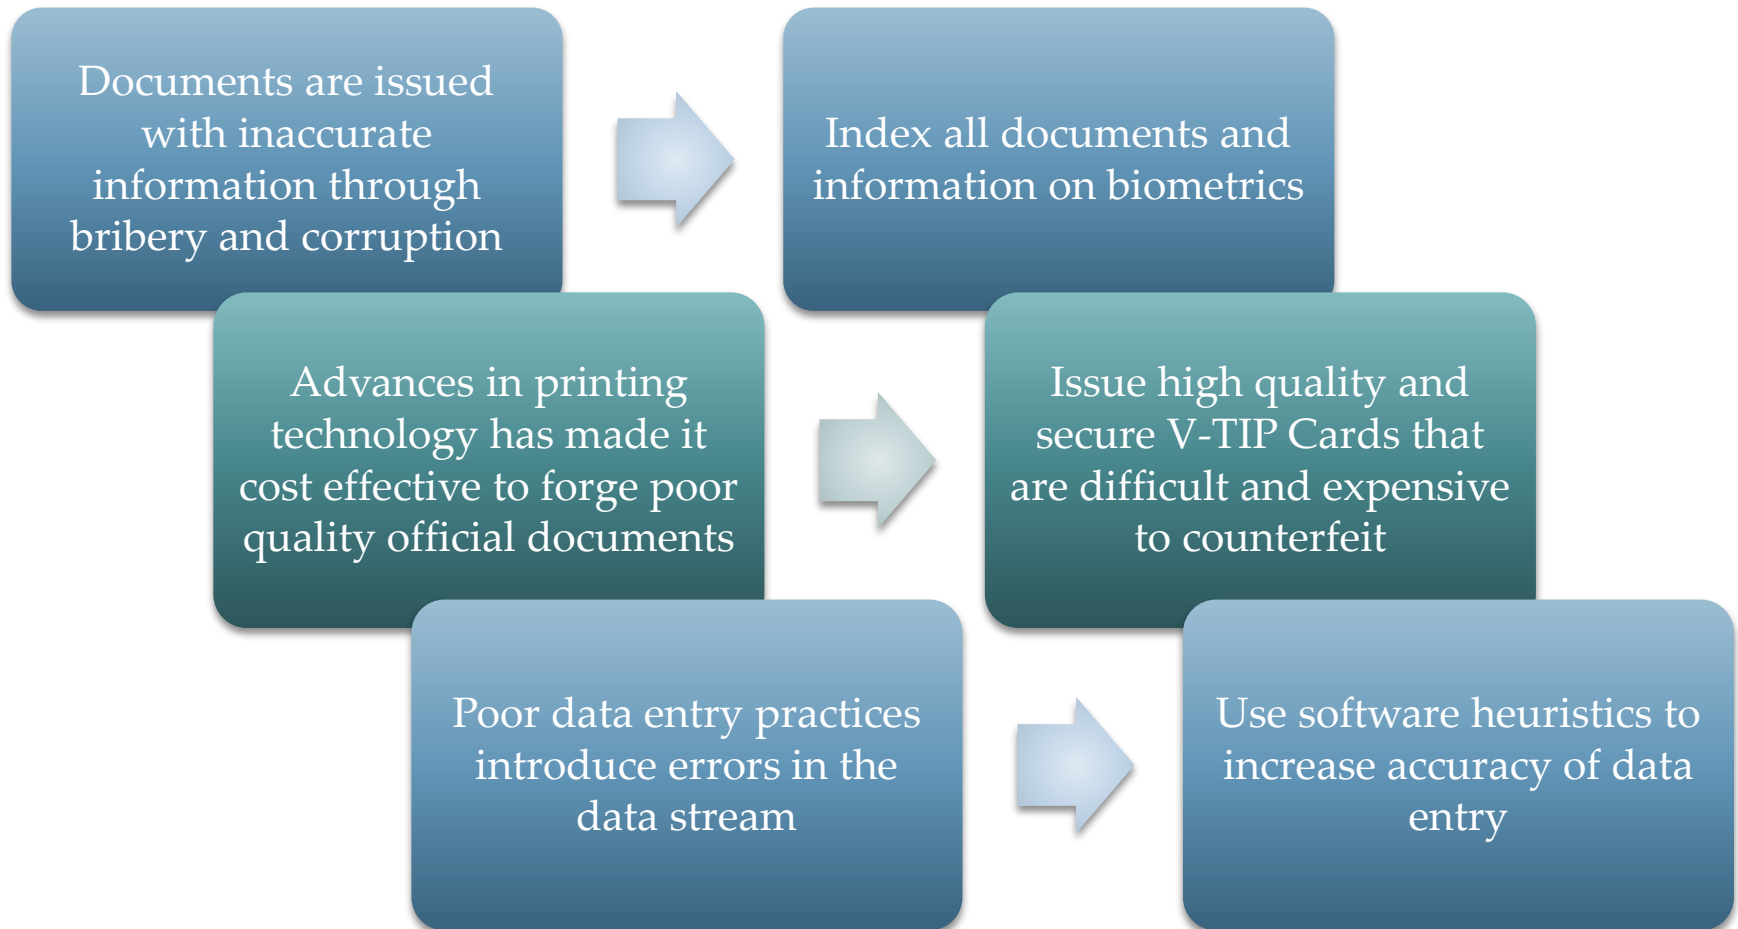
Documents are issued with inaccurate information through bribery and corruption

Index all documents and information on biometrics

Advances in printing technology has made it cost effective to forge poor quality official documents

Issue high quality and secure V-TIP Cards that are difficult and expensive to counterfeit

Poor data entry practices introduce errors in the data stream

Use software heuristics to increase accuracy of data entry